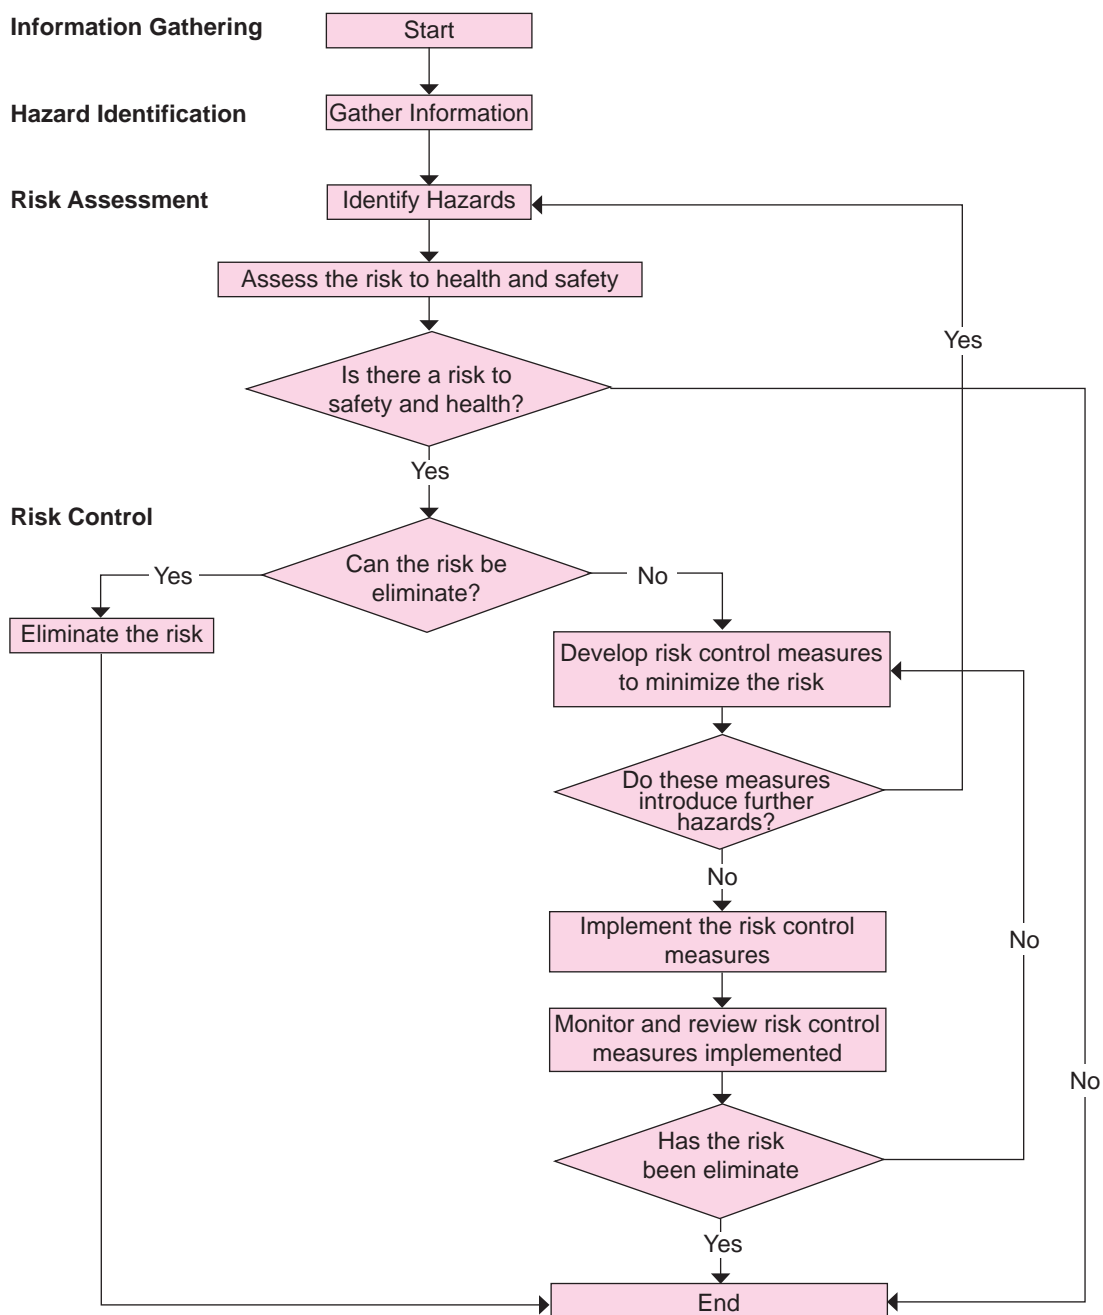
Information Gathering

Start

Hazard Identification

Gather Information

Risk Assessment

Identify Hazards

Assess the risk to health and safety

Yes

Is there a risk to safety and health?

Yes

Risk Control

Yes

Can the risk be eliminate?

No

Eliminate the risk

Develop risk control measures to minimize the risk

Do these measures introduce further hazards?

No

Implement the risk control measures

No

Monitor and review risk control measures implemented

No

Has the risk been eliminate

Yes

End